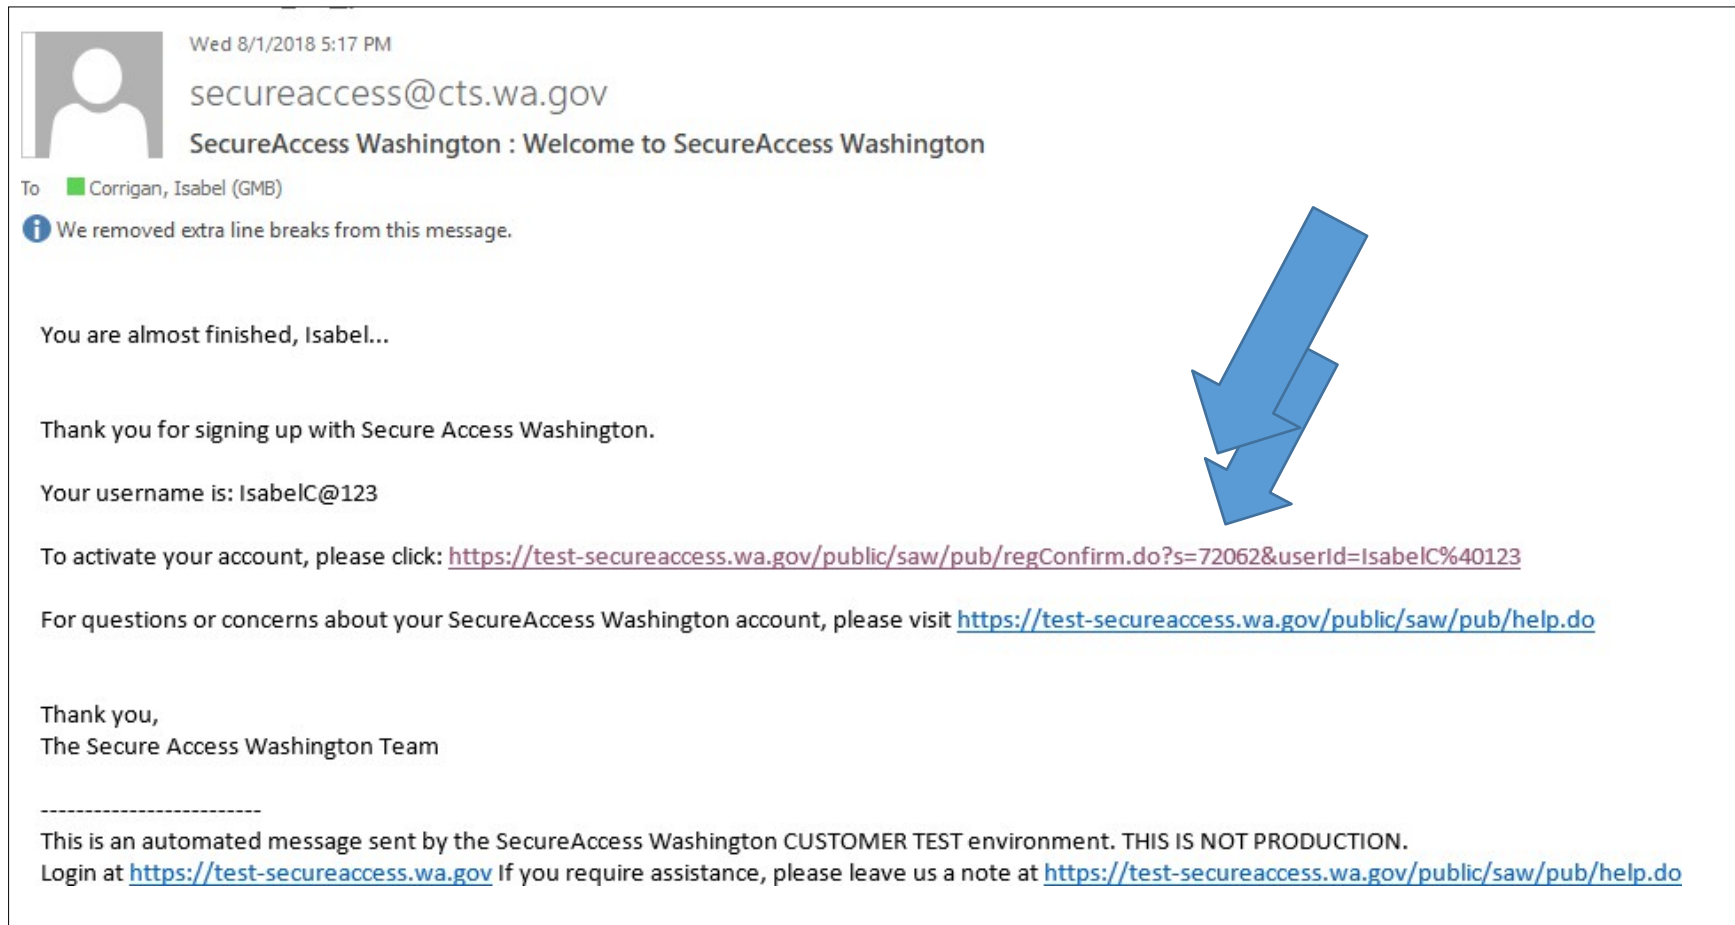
Wed 8/1/2018 5:17 PM

secureaccess@cts.wa.gov

SecureAccess Washington : Welcome to SecureAccess Washington

To Corrigan, Isabel (GMB)

We removed extra line breaks from this message.

You are almost finished, Isabel...

Thank you for signing up with Secure Access Washington.

Your username is: IsabelC@123

To activate your account, please click: https://test-secureaccess.wa.gov/public/saw/pub/regConfirm.do?s=72062&userId=IsabelC%40123

For questions or concerns about your SecureAccess Washington account, please visit https://test-secureaccess.wa.gov/public/saw/pub/help.do

Thank you,
The Secure Access Washington Team

-------------------------
This is an automated message sent by the SecureAccess Washington CUSTOMER TEST environment. THIS IS NOT PRODUCTION.
Login at https://test-secureaccess.wa.gov If you require assistance, please leave us a note at https://test-secureaccess.wa.gov/public/saw/pub/help.do